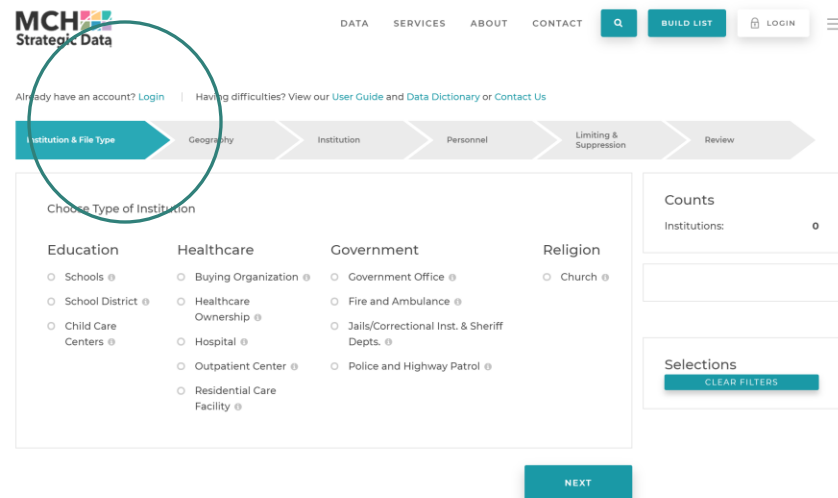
MCH Strategic Data

DATA SERVICES ABOUT CONTACT BUILD LIST LOGIN

Already have an account? Login | Having difficulties? View our User Guide and Data Dictionary or Contact Us

Institution & File Type | Geography | Institution | Personnel | Limiting & Suppression | Review

Choose Type of Institution

Education
Schools
School District
Child Care Centers

Healthcare
Buying Organization
Healthcare Ownership
Hospital
Outpatient Center
Residential Care Facility

Government
Government Office
Fire and Ambulance
Jails/Correctional Inst. & Sheriff Depts.
Police and Highway Patrol

Religion
Church

Counts
Institutions: 0

Selections
CLEAR FILTERS

NEXT